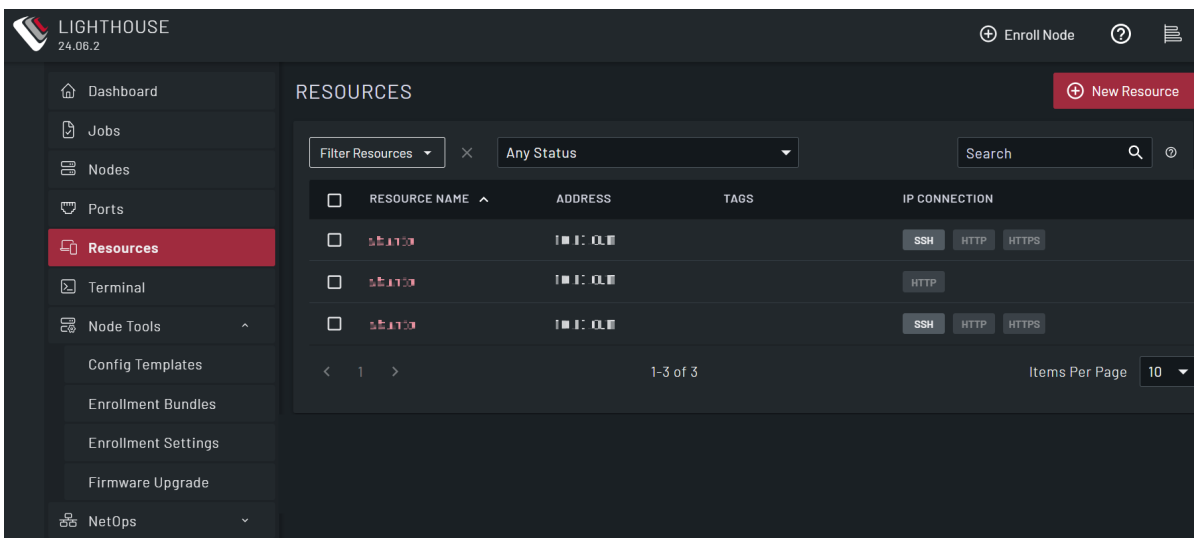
LIGHTHOUSE
24.06.2

Enroll Node

Dashboard
Jobs
Nodes
Ports
Resources
Terminal
Node Tools
Config Templates
Enrollment Bundles
Enrollment Settings
Firmware Upgrade
NetOps

RESOURCES

New Resource

Filter Resources
Any Status
Search

| | RESOURCE NAME | ADDRESS | TAGS | IP CONNECTION |
|---|---|---|---|---|
| | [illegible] | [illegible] | | SSH HTTP HTTPS |
| | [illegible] | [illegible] | | HTTP |
| | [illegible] | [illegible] | | SSH HTTP HTTPS |

< 1 >
1-3 of 3
Items Per Page 10